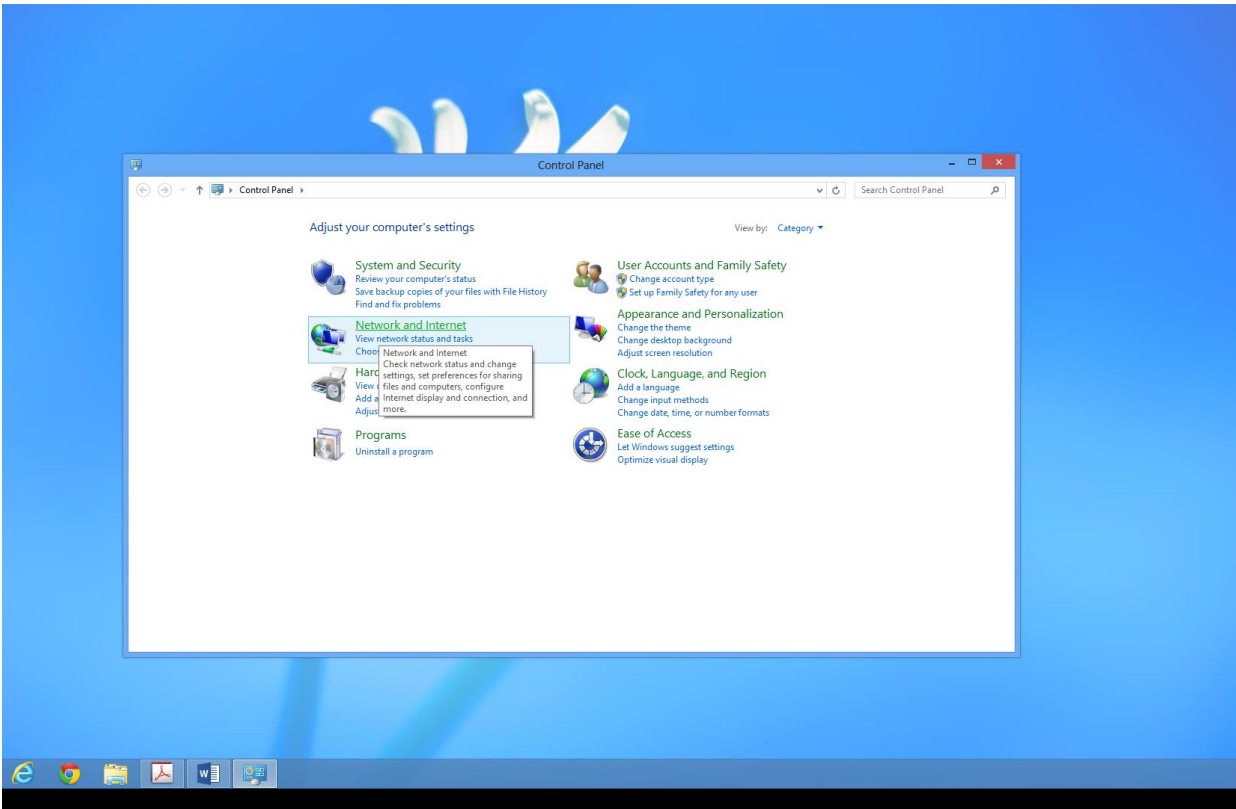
Control Panel

Control Panel ›

Search Control Panel

Adjust your computer's settings

View by: Category ▾

System and Security
Review your computer's status
Save backup copies of your files with File History
Find and fix problems

Network and Internet
View network status and tasks
Choo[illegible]

Network and Internet
Check network status and change settings, set preferences for sharing files and computers, configure Internet display and connection, and more.

Hard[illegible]
View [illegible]
Add a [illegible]
Adjus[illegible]

Programs
Uninstall a program

User Accounts and Family Safety
Change account type
Set up Family Safety for any user

Appearance and Personalization
Change the theme
Change desktop background
Adjust screen resolution

Clock, Language, and Region
Add a language
Change input methods
Change date, time, or number formats

Ease of Access
Let Windows suggest settings
Optimize visual display